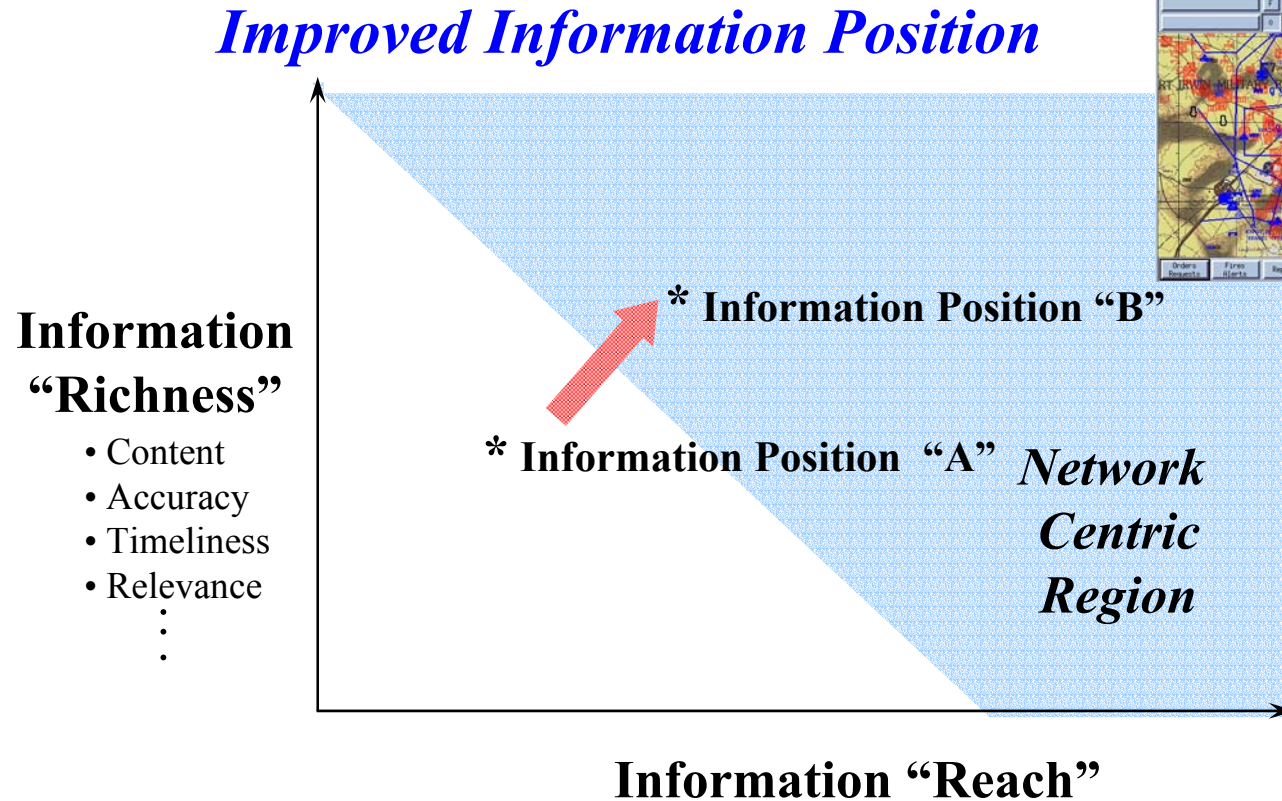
Improved Information Position

Information "Richness"
• Content
• Accuracy
• Timeliness
• Relevance
⋮

* Information Position "B"

* Information Position "A"

Network Centric Region

Information "Reach"

Orders Requests

Fires Alerts